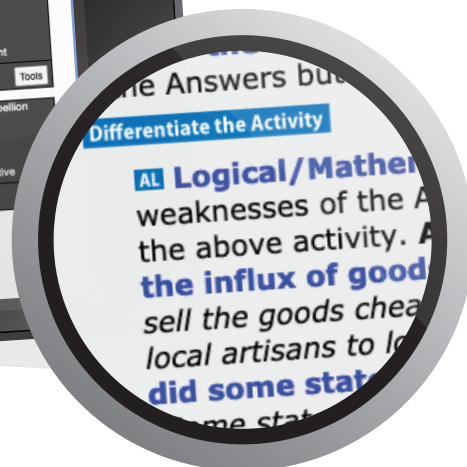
nt

Tools

ellion

ive

e Answers bu

Differentiate the Activity

AL Logical/Mather

weaknesses of the A

the above activity. A

the influx of good

sell the goods chea

local artisans to lo

did some stat

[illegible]